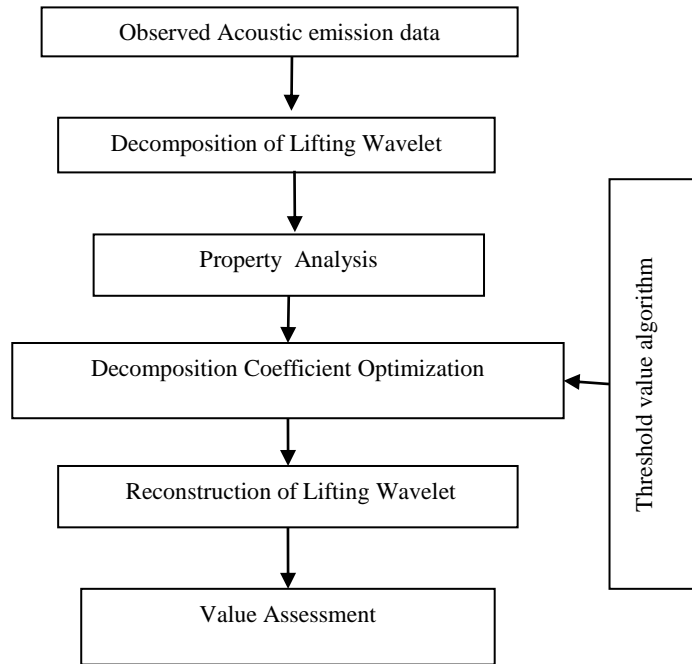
Observed Acoustic emission data

Decomposition of Lifting Wavelet

Property Analysis

Decomposition Coefficient Optimization

Reconstruction of Lifting Wavelet

Value Assessment

Threshold value algorithm